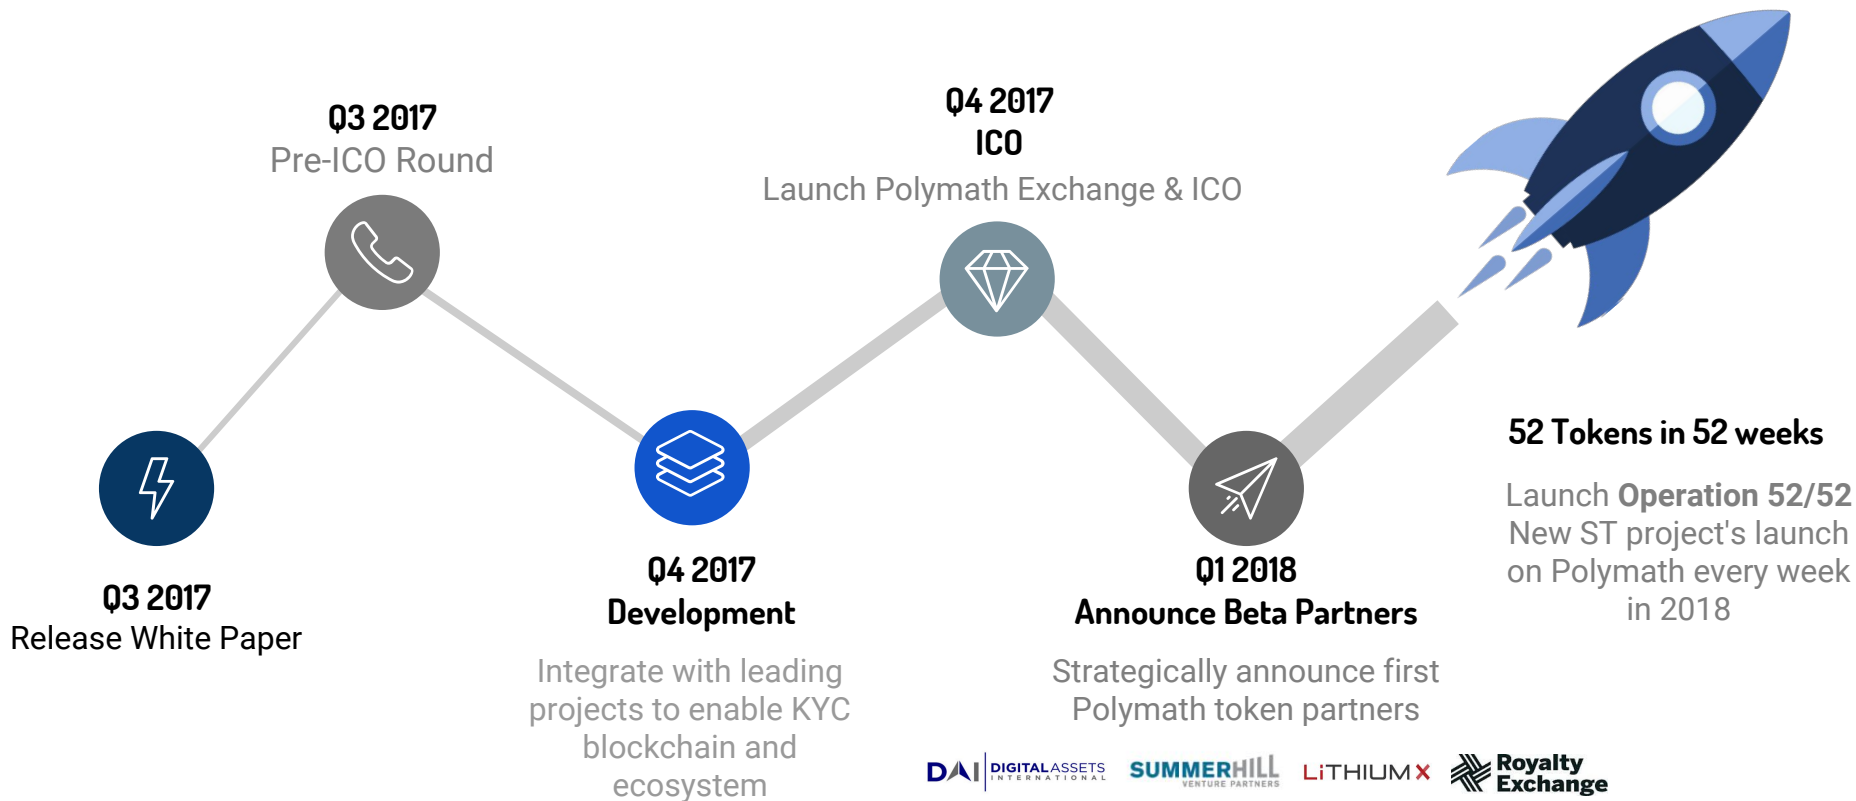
Q3 2017
Pre-ICO Round

Q4 2017
ICO
Launch Polymath Exchange & ICO

Q3 2017
Release White Paper

Q4 2017
Development

Integrate with leading projects to enable KYC blockchain and ecosystem

Q1 2018
Announce Beta Partners

Strategically announce first Polymath token partners

52 Tokens in 52 weeks

Launch Operation 52/52
New ST project's launch on Polymath every week in 2018

DAI DIGITAL ASSETS INTERNATIONAL
SUMMERHILL VENTURE PARTNERS
LiTHIUM X
Royalty Exchange